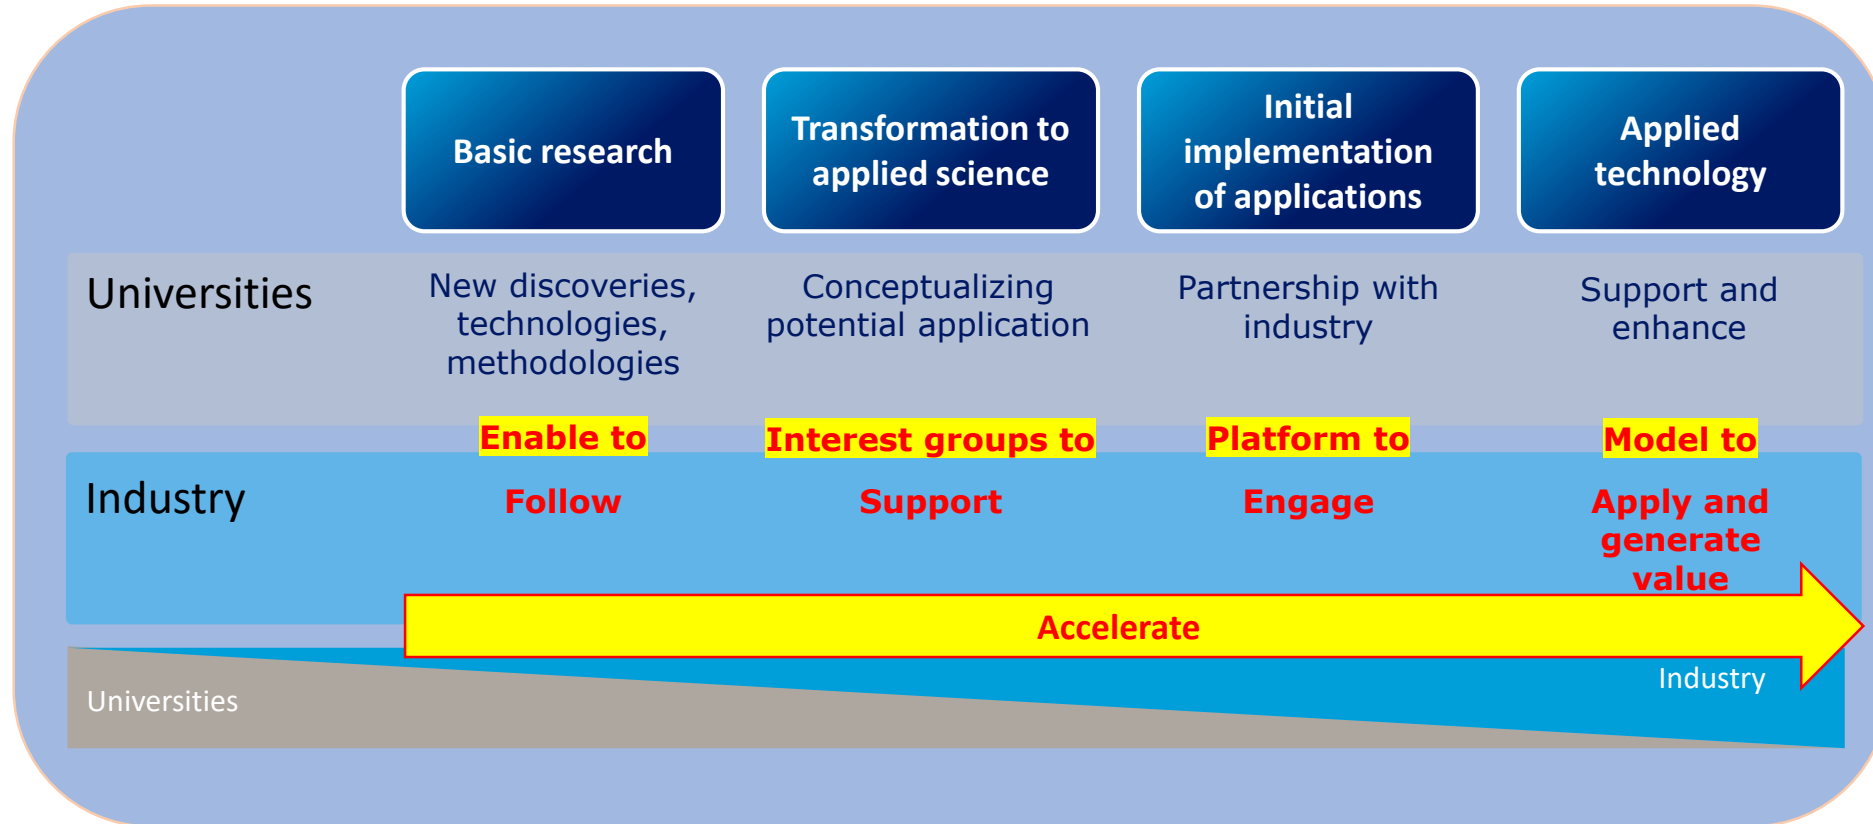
Basic research

Transformation to applied science

Initial implementation of applications

Applied technology

Universities

New discoveries, technologies, methodologies

Conceptualizing potential application

Partnership with industry

Support and enhance

Enable to

Interest groups to

Platform to

Model to

Industry

Follow

Support

Engage

Apply and generate value

Accelerate

Industry

Universities